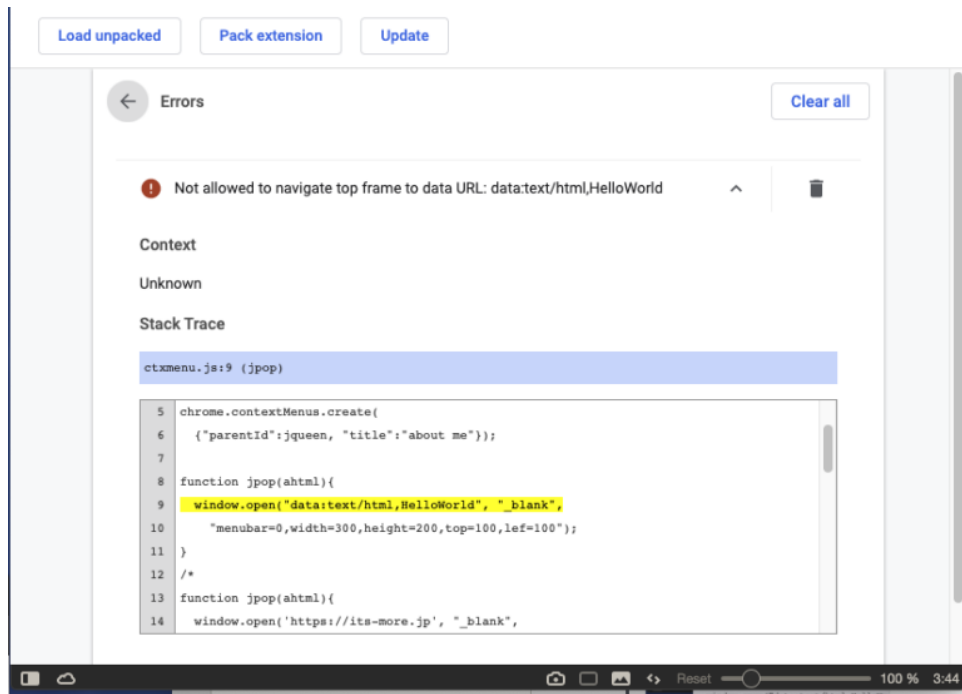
Load unpacked
Pack extension
Update

Errors
Clear all

Not allowed to navigate top frame to data URL: data:text/html,HelloWorld

Context

Unknown

Stack Trace

ctxmenu.js:9 (jpop)

5 chrome.contextMenus.create(
6 {"parentId":jqueen, "title":"about me"});
7
8 function jpop(ahtml){
9 window.open("data:text/html,HelloWorld", "_blank",
10 "menubar=0,width=300,height=200,top=100,lef=100");
11 }
12 /*
13 function jpop(ahtml){
14 window.open('https://its-more.jp', "_blank",

Reset 100 % 3:44